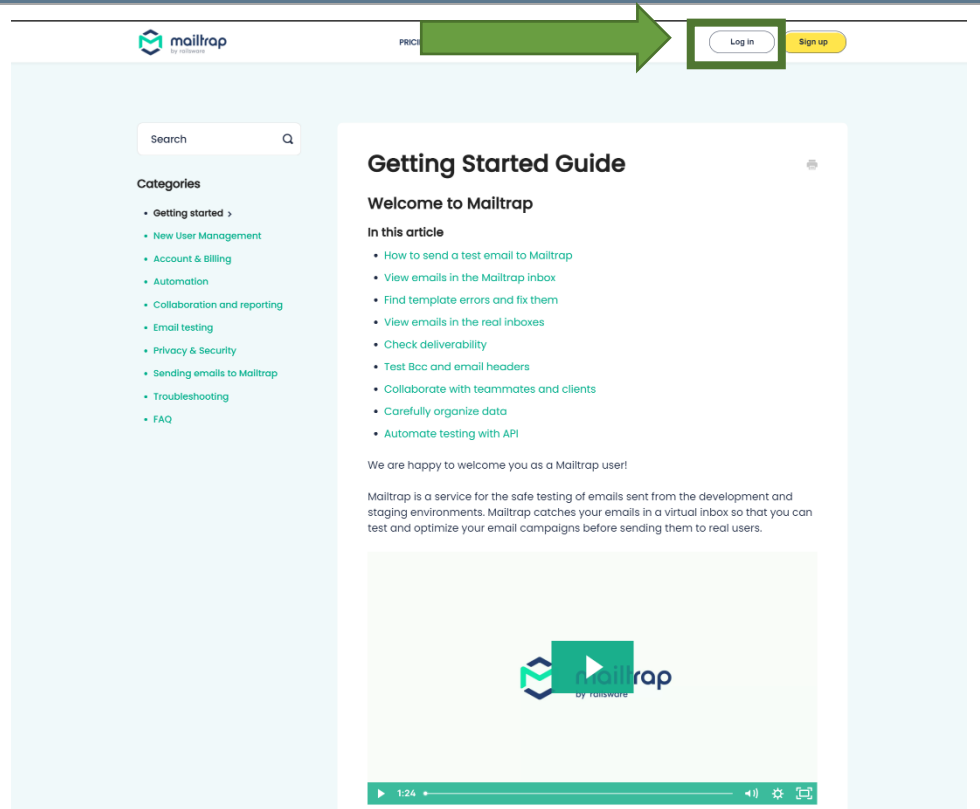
mailtrap
by railsware

PRICI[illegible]

Log in

Sign up

Search

Categories

Getting started

New User Management

Account & Billing

Automation

Collaboration and reporting

Email testing

Privacy & Security

Sending emails to Mailtrap

Troubleshooting

FAQ

Getting Started Guide

Welcome to Mailtrap

In this article

- How to send a test email to Mailtrap
- View emails in the Mailtrap inbox
- Find template errors and fix them
- View emails in the real inboxes
- Check deliverability
- Test Bcc and email headers
- Collaborate with teammates and clients
- Carefully organize data
- Automate testing with API

We are happy to welcome you as a Mailtrap user!

Mailtrap is a service for the safe testing of emails sent from the development and staging environments. Mailtrap catches your emails in a virtual inbox so that you can test and optimize your email campaigns before sending them to real users.

mailtrap
by railsware

1:24